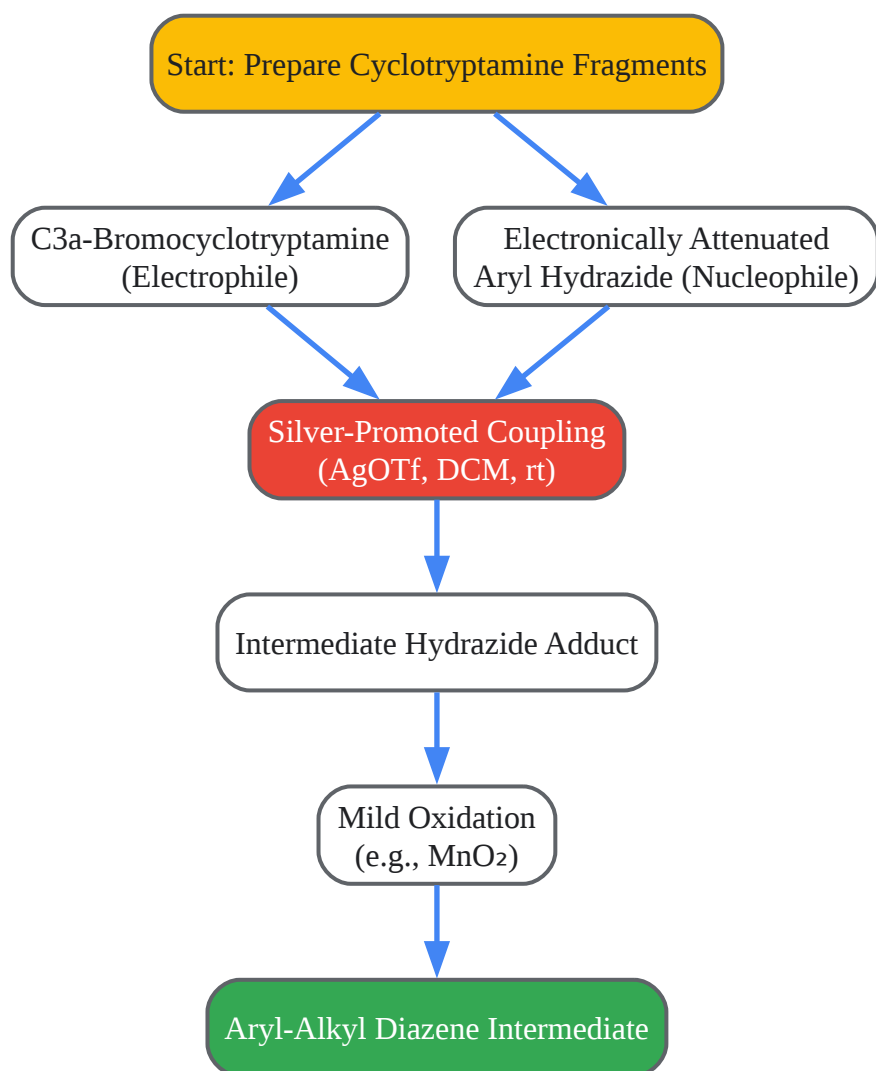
Start: Prepare Cyclotryptamine Fragments

C3a-Bromocyclotryptamine (Electrophile)

Electronically Attenuated Aryl Hydrazide (Nucleophile)

Silver-Promoted Coupling (AgOTf, DCM, rt)

Intermediate Hydrazide Adduct

Mild Oxidation (e.g., $MnO_2$)

Aryl-Alkyl Diazene Intermediate